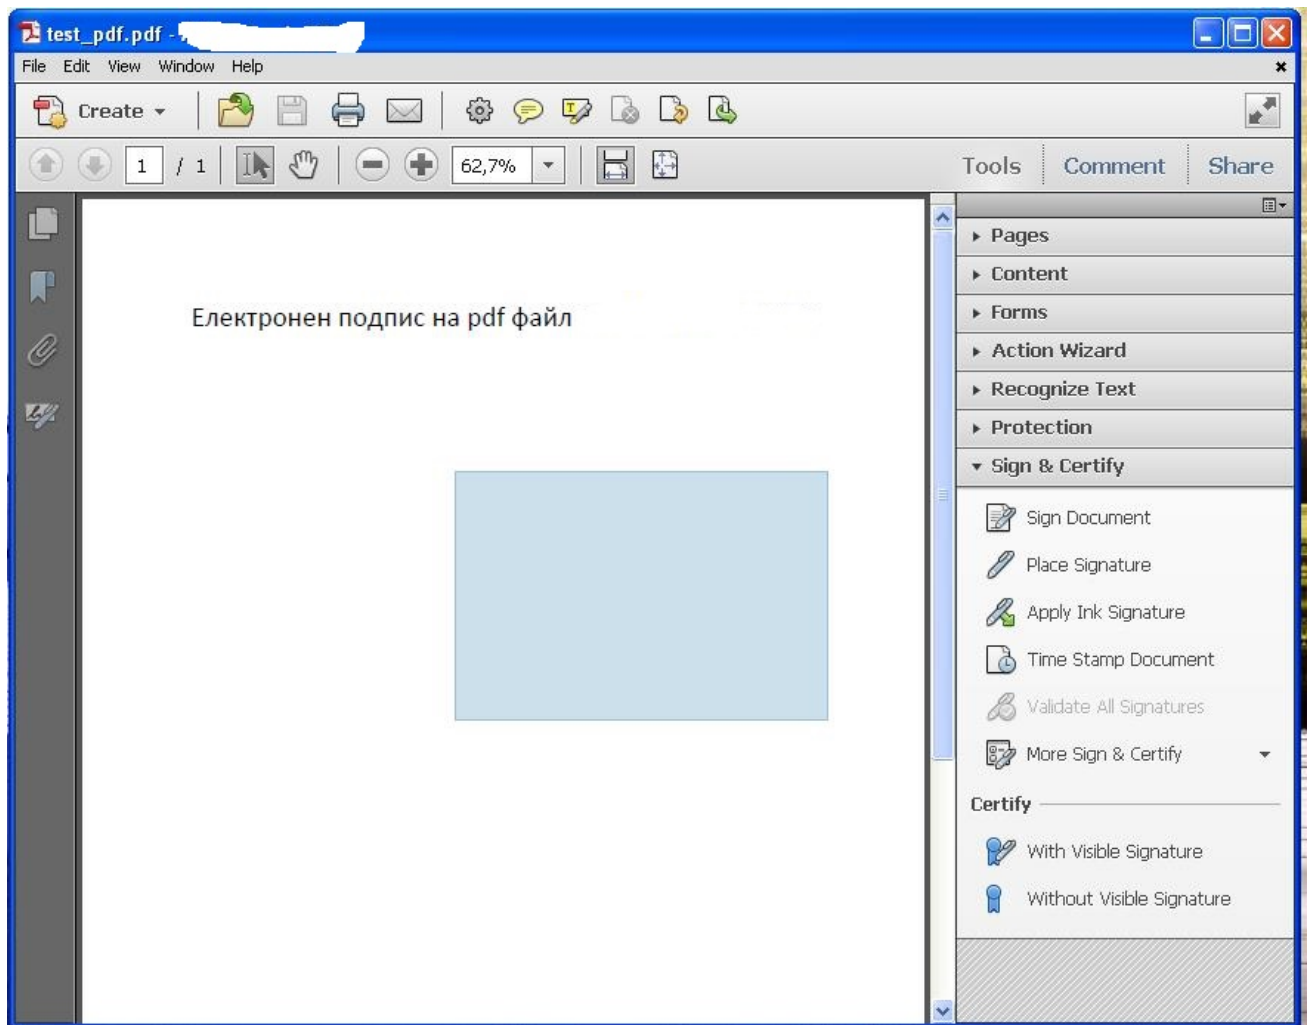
test_pdf.pdf - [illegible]

File Edit View Window Help

Create

1 / 1

62,7%

Tools Comment Share

Електронен подпис на pdf файл

Pages
Content
Forms
Action Wizard
Recognize Text
Protection
Sign & Certify

Sign Document
Place Signature
Apply Ink Signature
Time Stamp Document
Validate All Signatures
More Sign & Certify

Certify
With Visible Signature
Without Visible Signature